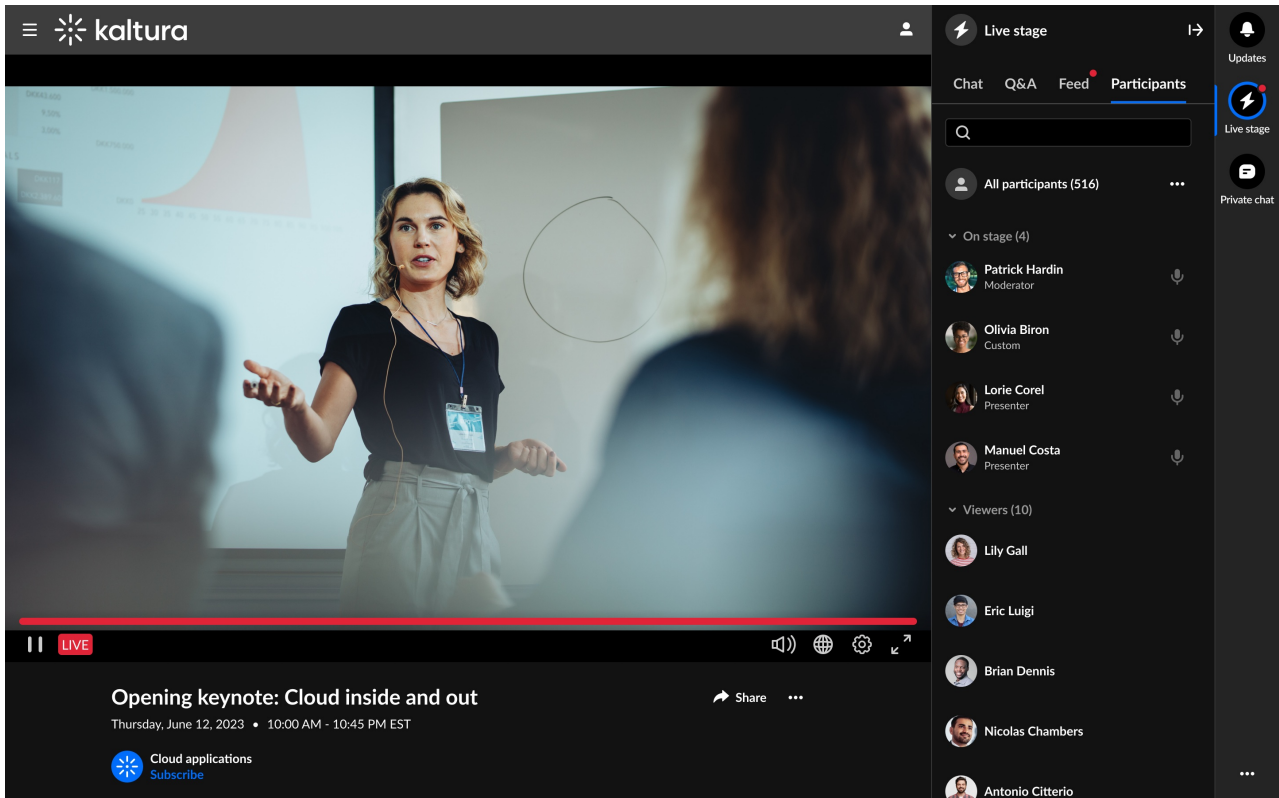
kaltura

LIVE

Opening keynote: Cloud inside and out

Thursday, June 12, 2023 • 10:00 AM - 10:45 PM EST

Share

Cloud applications
Subscribe

Live stage

Chat Q&A Feed Participants

All participants (516)

On stage (4)

Patrick Hardin
Moderator

Olivia Biron
Custom

Lorie Corel
Presenter

Manuel Costa
Presenter

Viewers (10)

Lily Gall

Eric Luigi

Brian Dennis

Nicolas Chambers

Antonio Citterio

Updates

Live stage

Private chat